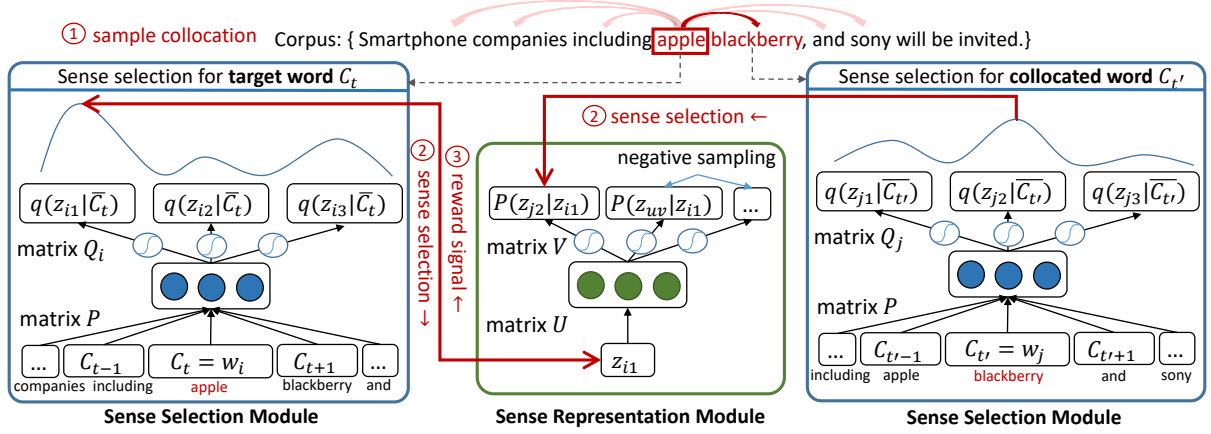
① sample collocation

Corpus: { Smartphone companies including apple blackberry, and sony will be invited.}

Sense selection for **target word** $C_t$

Sense selection for **collocated word** $C_{t'}$

② sense selection ←

② sense selection →

③ reward signal ←

negative sampling

$q(z_{i1}|\overline{C_t})$ $q(z_{i2}|\overline{C_t})$ $q(z_{i3}|\overline{C_t})$

matrix $Q_i$

matrix $P$

... $C_{t-1}$ $C_t = w_i$ $C_{t+1}$ ...

companies including apple blackberry and

$P(z_{j2}|z_{i1})$ $P(z_{uv}|z_{i1})$ ...

matrix $V$

matrix $U$

$z_{i1}$

$q(z_{j1}|\overline{C_{t'}})$ $q(z_{j2}|\overline{C_{t'}})$ $q(z_{j3}|\overline{C_{t'}})$

matrix $Q_j$

matrix $P$

... $C_{t'-1}$ $C_{t'} = w_j$ $C_{t'+1}$ ...

including apple blackberry and sony

**Sense Selection Module**

**Sense Representation Module**

**Sense Selection Module**